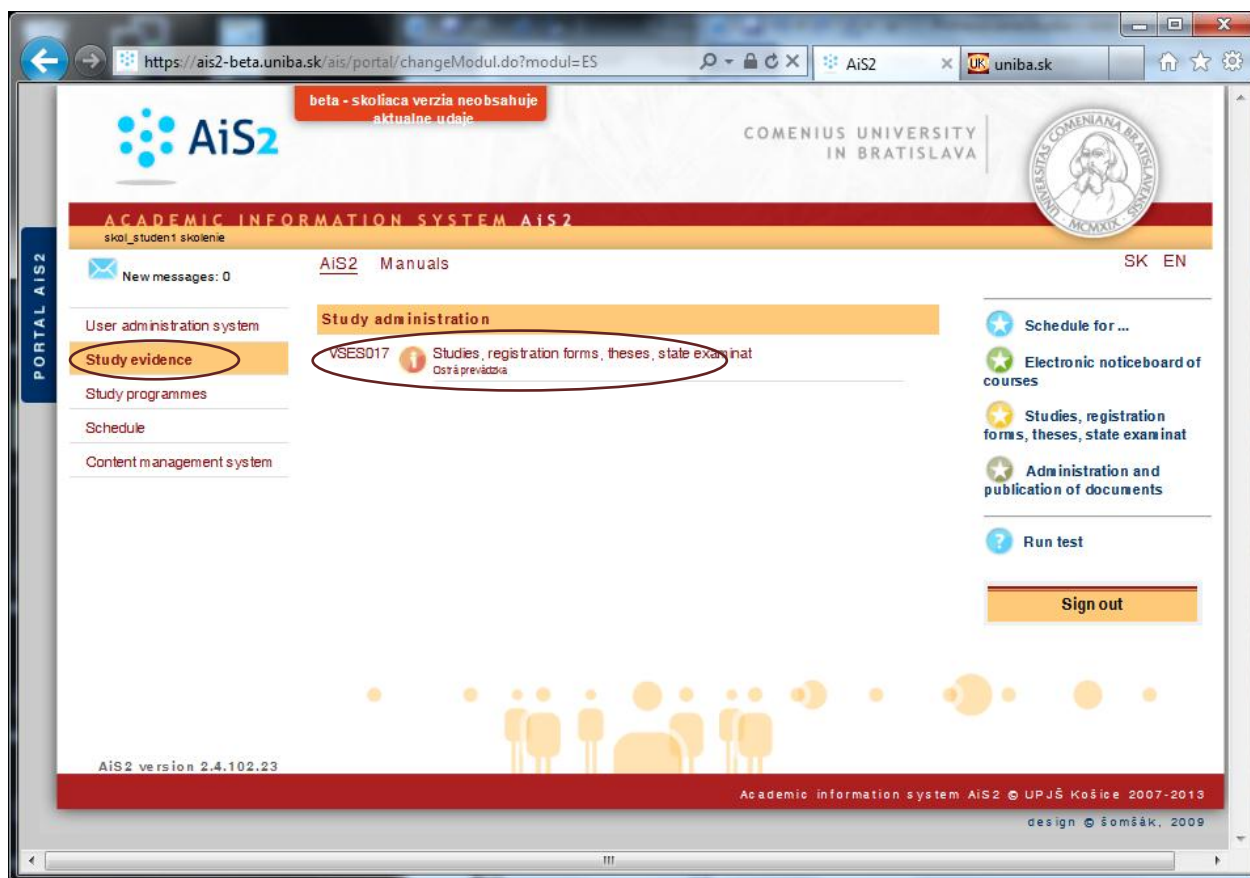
https://ais2-beta.uniba.sk/ais/portal/changeModul.do?modul=ES

AiS2

uniba.sk

beta - skoliaca verzia neobsahuje aktualne udaje

AiS2

COMENIUS UNIVERSITY IN BRATISLAVA

UNIVERSITAS COMENIANA BRATISLAVENSIS MCMXIX

ACADEMIC INFORMATION SYSTEM AiS2

skol_studen1 skolenie

PORTAL AiS2

New messages: 0

AiS2 Manuals

SK EN

User administration system

Study evidence

Study programmes

Schedule

Content management system

Study administration

VSES017 Studies, registration forms, theses, state examinat
Ostrá prevádzka

Schedule for ...

Electronic noticeboard of courses

Studies, registration forms, theses, state examinat

Administration and publication of documents

Run test

Sign out

AiS2 version 2.4.102.23

Academic information system AiS2 © UPJŠ Košice 2007-2013

design © šomšák, 2009